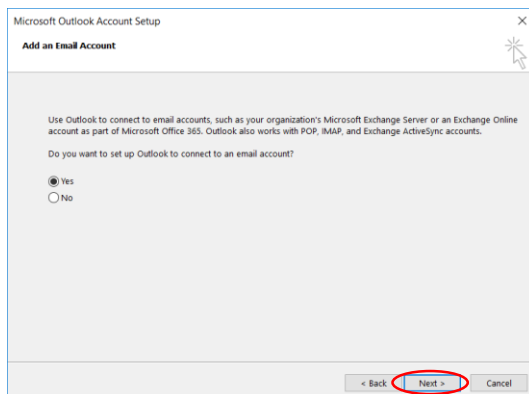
Microsoft Outlook Account Setup
×
Add an Email Account

Use Outlook to connect to email accounts, such as your organization's Microsoft Exchange Server or an Exchange Online account as part of Microsoft Office 365. Outlook also works with POP, IMAP, and Exchange ActiveSync accounts.

Do you want to set up Outlook to connect to an email account?

Yes
No

< Back
Next >
Cancel